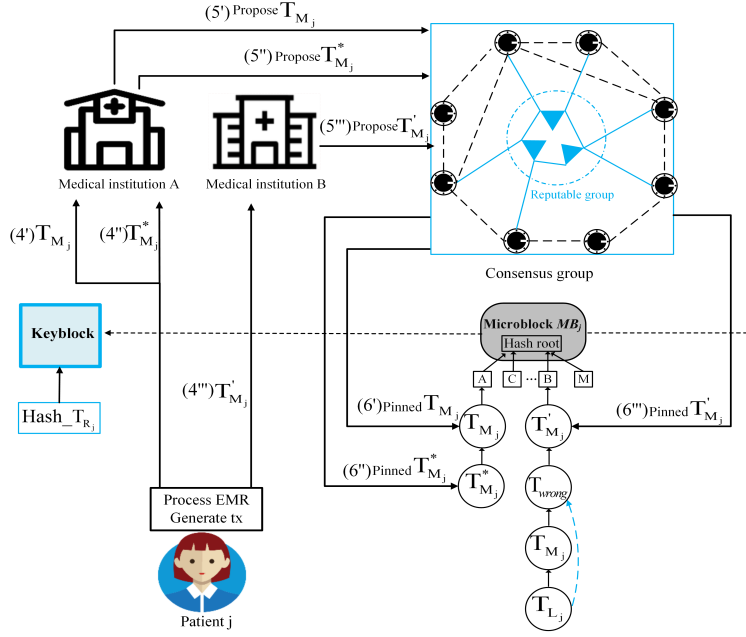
(5') Propose $T_{M_j}$

(5'') Propose $T^*_{M_j}$

(5''') Propose $T'_{M_j}$

Medical institution A

Medical institution B

Reputable group

Consensus group

(4') $T_{M_j}$

(4'') $T^*_{M_j}$

Keyblock

Microblock $MB_j$

Hash root

A

C

...

B

M

(4''') $T'_{M_j}$

Hash_$T_{R_j}$

(6') Pinned $T_{M_j}$

$T_{M_j}$

$T'_{M_j}$

(6''') Pinned $T'_{M_j}$

(6'') Pinned $T^*_{M_j}$

$T^*_{M_j}$

$T_{wrong}$

Process EMR
Generate tx

$T_{M_j}$

$T_{L_j}$

Patient j